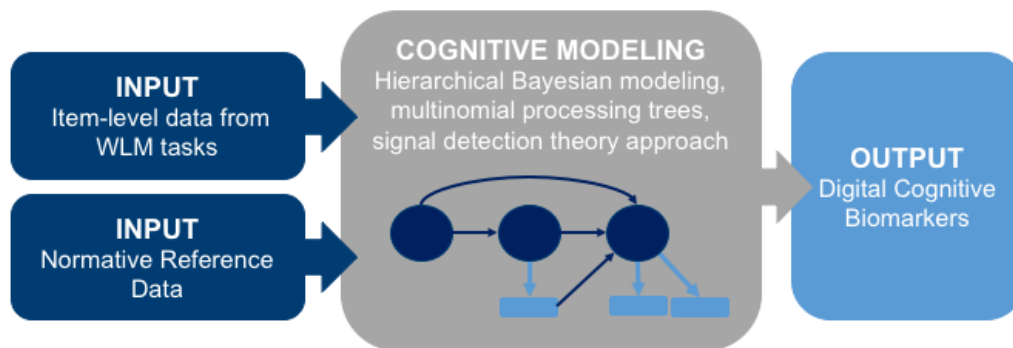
INPUT
Item-level data from WLM tasks

INPUT
Normative Reference Data

COGNITIVE MODELING
Hierarchical Bayesian modeling, multinomial processing trees, signal detection theory approach

OUTPUT
Digital Cognitive Biomarkers